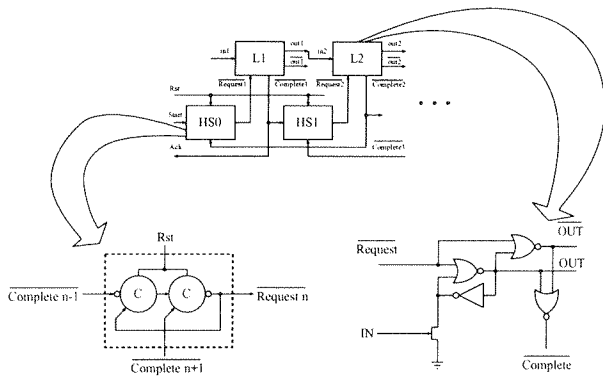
in1
L1
out1
$\overline{out1}$
$\overline{Request1}$
in2
L2
out2
$\overline{out2}$
$\overline{Request2}$
$\overline{Complete2}$
Rst
Start
HS0
HS1
Ack
$\overline{Complete1}$
• • •
Rst
$\overline{Complete\ n\text{-}1}$
C
C
$\overline{Request\ n}$
$\overline{Complete\ n\text{+}1}$
$\overline{Request}$
$\overline{OUT}$
OUT
IN
$\overline{Complete}$